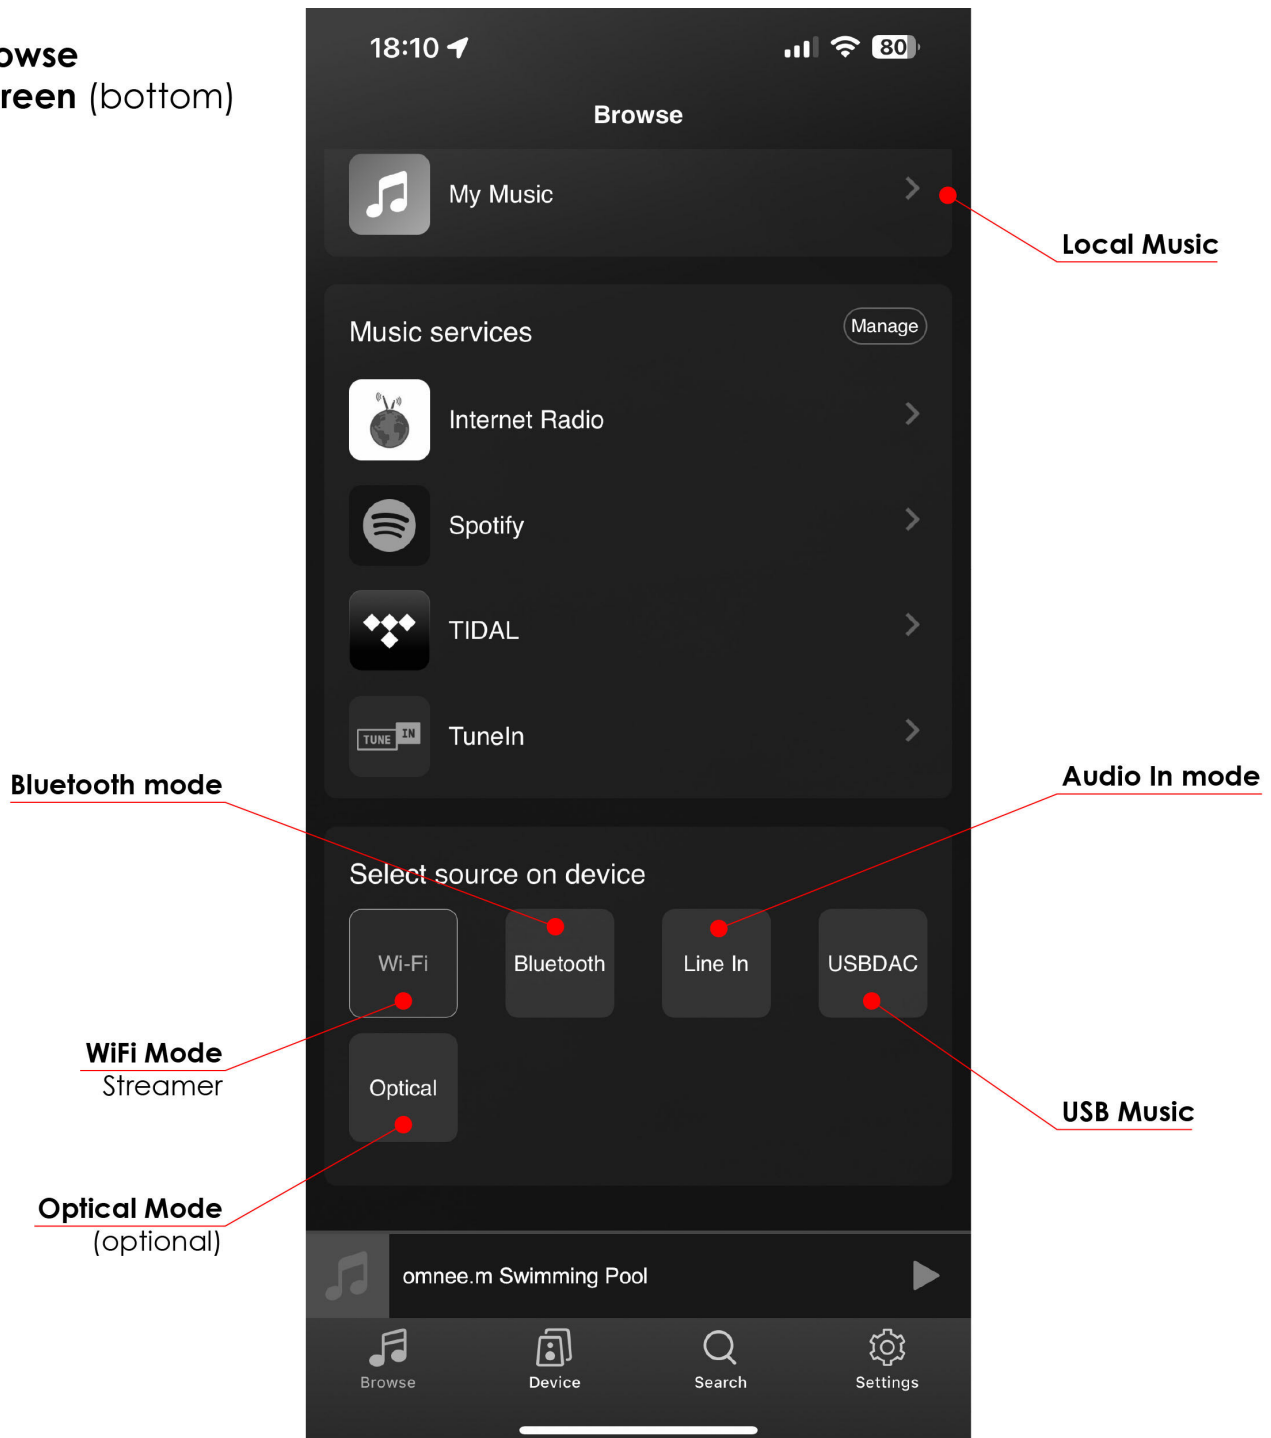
owse
reen (bottom)

18:10

80

Browse

My Music

Local Music

Music services

Manage

Internet Radio

Spotify

TIDAL

TUNE IN

TuneIn

Bluetooth mode

Audio In mode

Select source on device

Wi-Fi

Bluetooth

Line In

USBDAC

WiFi Mode
Streamer

Optical

USB Music

Optical Mode
(optional)

omnee.m Swimming Pool

Browse

Device

Search

Settings